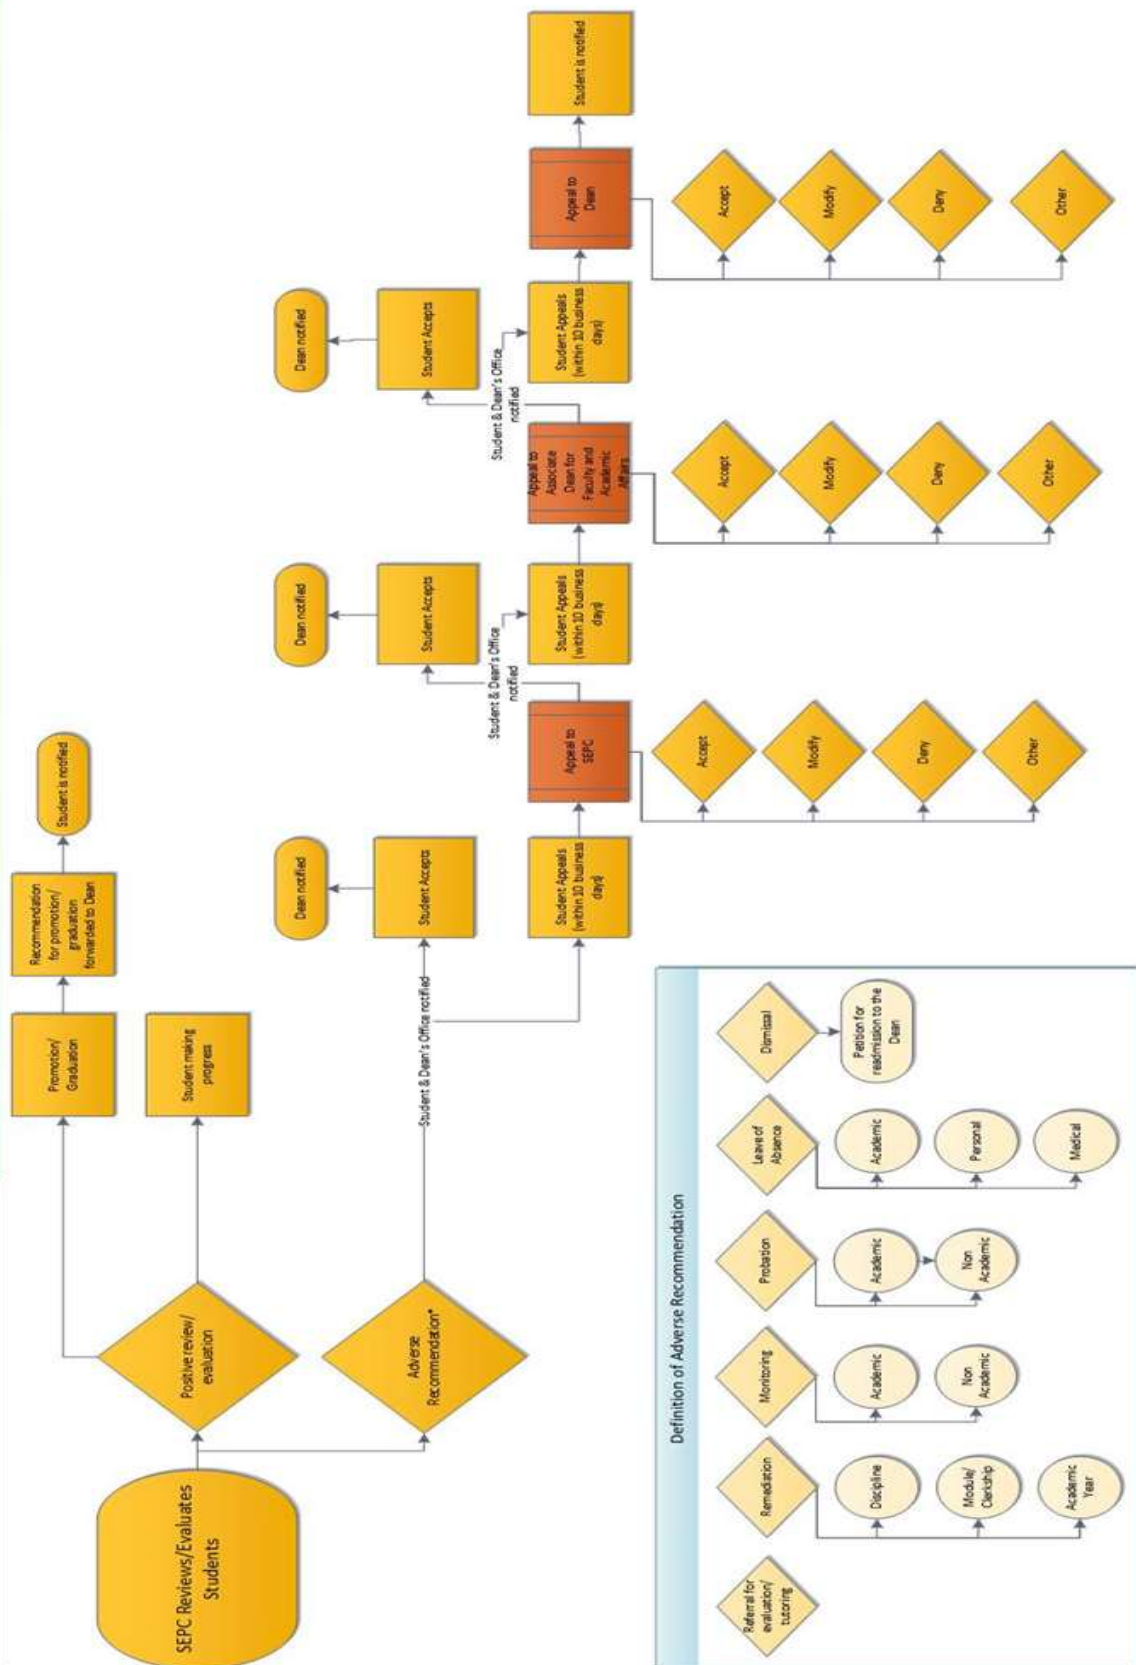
SEPC Reviews/Evaluates Students

Positive review/ evaluation

Adverse Recommendation*

Promotion/ Graduation

Recommendation for promotion/ graduation forwarded to Dean

Student is notified

Student making progress

Student & Dean's Office notified

Dean notified

Student Accepts

Student Appeals (within 10 business days)

Appeal to SEPC

Accept

Modify

Deny

Other

Student & Dean's Office notified

Dean notified

Student Accepts

Student Appeals (within 10 business days)

Appeal to Associate Dean for Faculty and Academic Affairs

Accept

Modify

Deny

Other

Student & Dean's Office notified

Dean notified

Student Accepts

Student Appeals (within 10 business days)

Appeal to Dean

Student is notified

Accept

Modify

Deny

Other

Definition of Adverse Recommendation

Referral for evaluation/ tutoring

Remediation

Discipline

Module/ Clerkship

Academic Year

Monitoring

Academic

Non Academic

Probation

Academic

Non Academic

Leave of Absence

Academic

Personal

Medical

Dismissal

Petition for readmission to the Dean